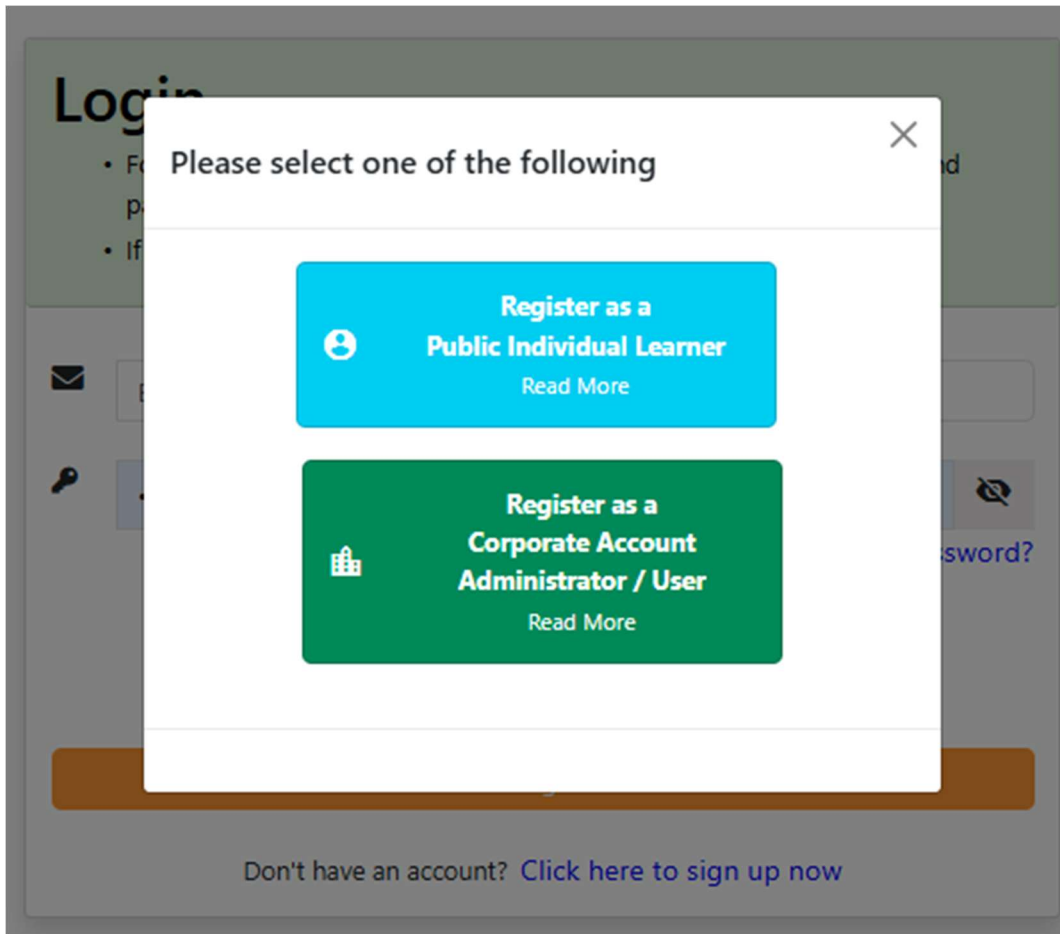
Login

• F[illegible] nd p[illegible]

• If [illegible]

Please select one of the following

×

Register as a
Public Individual Learner
Read More

Register as a
Corporate Account
Administrator / User
Read More

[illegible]ssword?

Don't have an account? Click here to sign up now